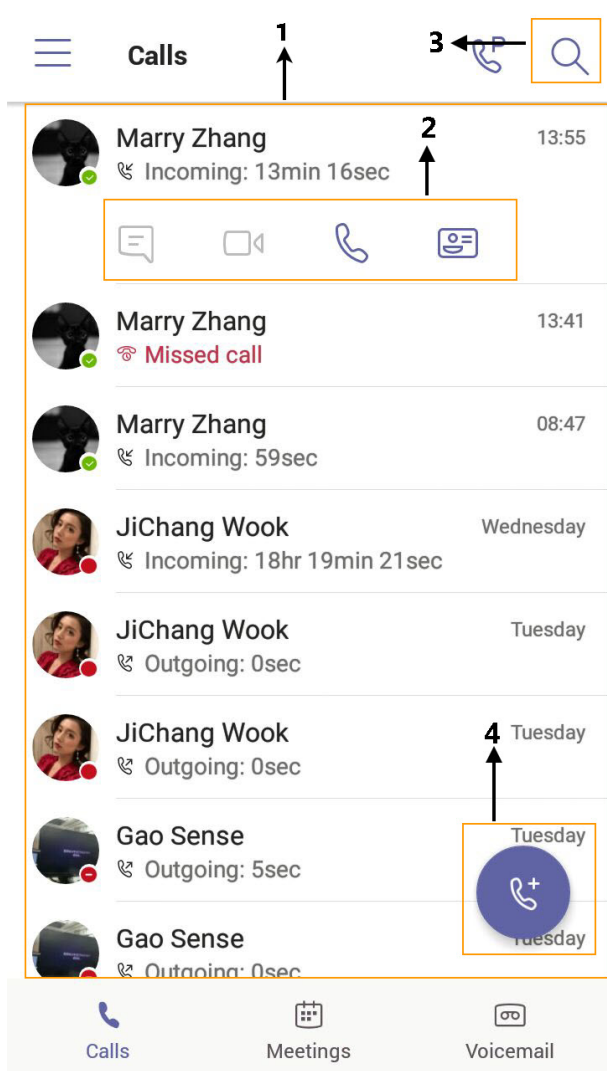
Calls
1
3
2
Marry Zhang 13:55
Incoming: 13min 16sec
Marry Zhang 13:41
Missed call
Marry Zhang 08:47
Incoming: 59sec
JiChang Wook Wednesday
Incoming: 18hr 19min 21sec
JiChang Wook Tuesday
Outgoing: 0sec
4
JiChang Wook Tuesday
Outgoing: 0sec
Gao Sense Tuesday
Outgoing: 5sec
Gao Sense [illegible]uesday
Outgoing: 0sec
Calls
Meetings
Voicemail